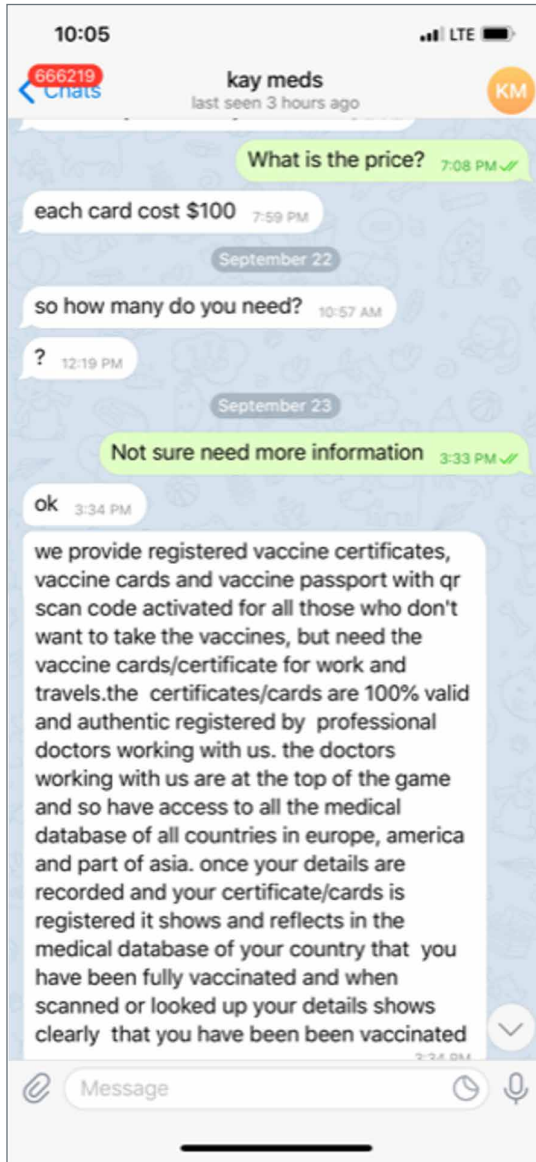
10:05

LTE

666219
Chats

kay meds
last seen 3 hours ago

KM

What is the price? 7:08 PM

each card cost $100 7:59 PM

September 22

so how many do you need? 10:57 AM

? 12:19 PM

September 23

Not sure need more information 3:33 PM

ok 3:34 PM

we provide registered vaccine certificates, vaccine cards and vaccine passport with qr scan code activated for all those who don't want to take the vaccines, but need the vaccine cards/certificate for work and travels.the certificates/cards are 100% valid and authentic registered by professional doctors working with us. the doctors working with us are at the top of the game and so have access to all the medical database of all countries in europe, america and part of asia. once your details are recorded and your certificate/cards is registered it shows and reflects in the medical database of your country that you have been fully vaccinated and when scanned or looked up your details shows clearly that you have been been vaccinated

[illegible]

Message